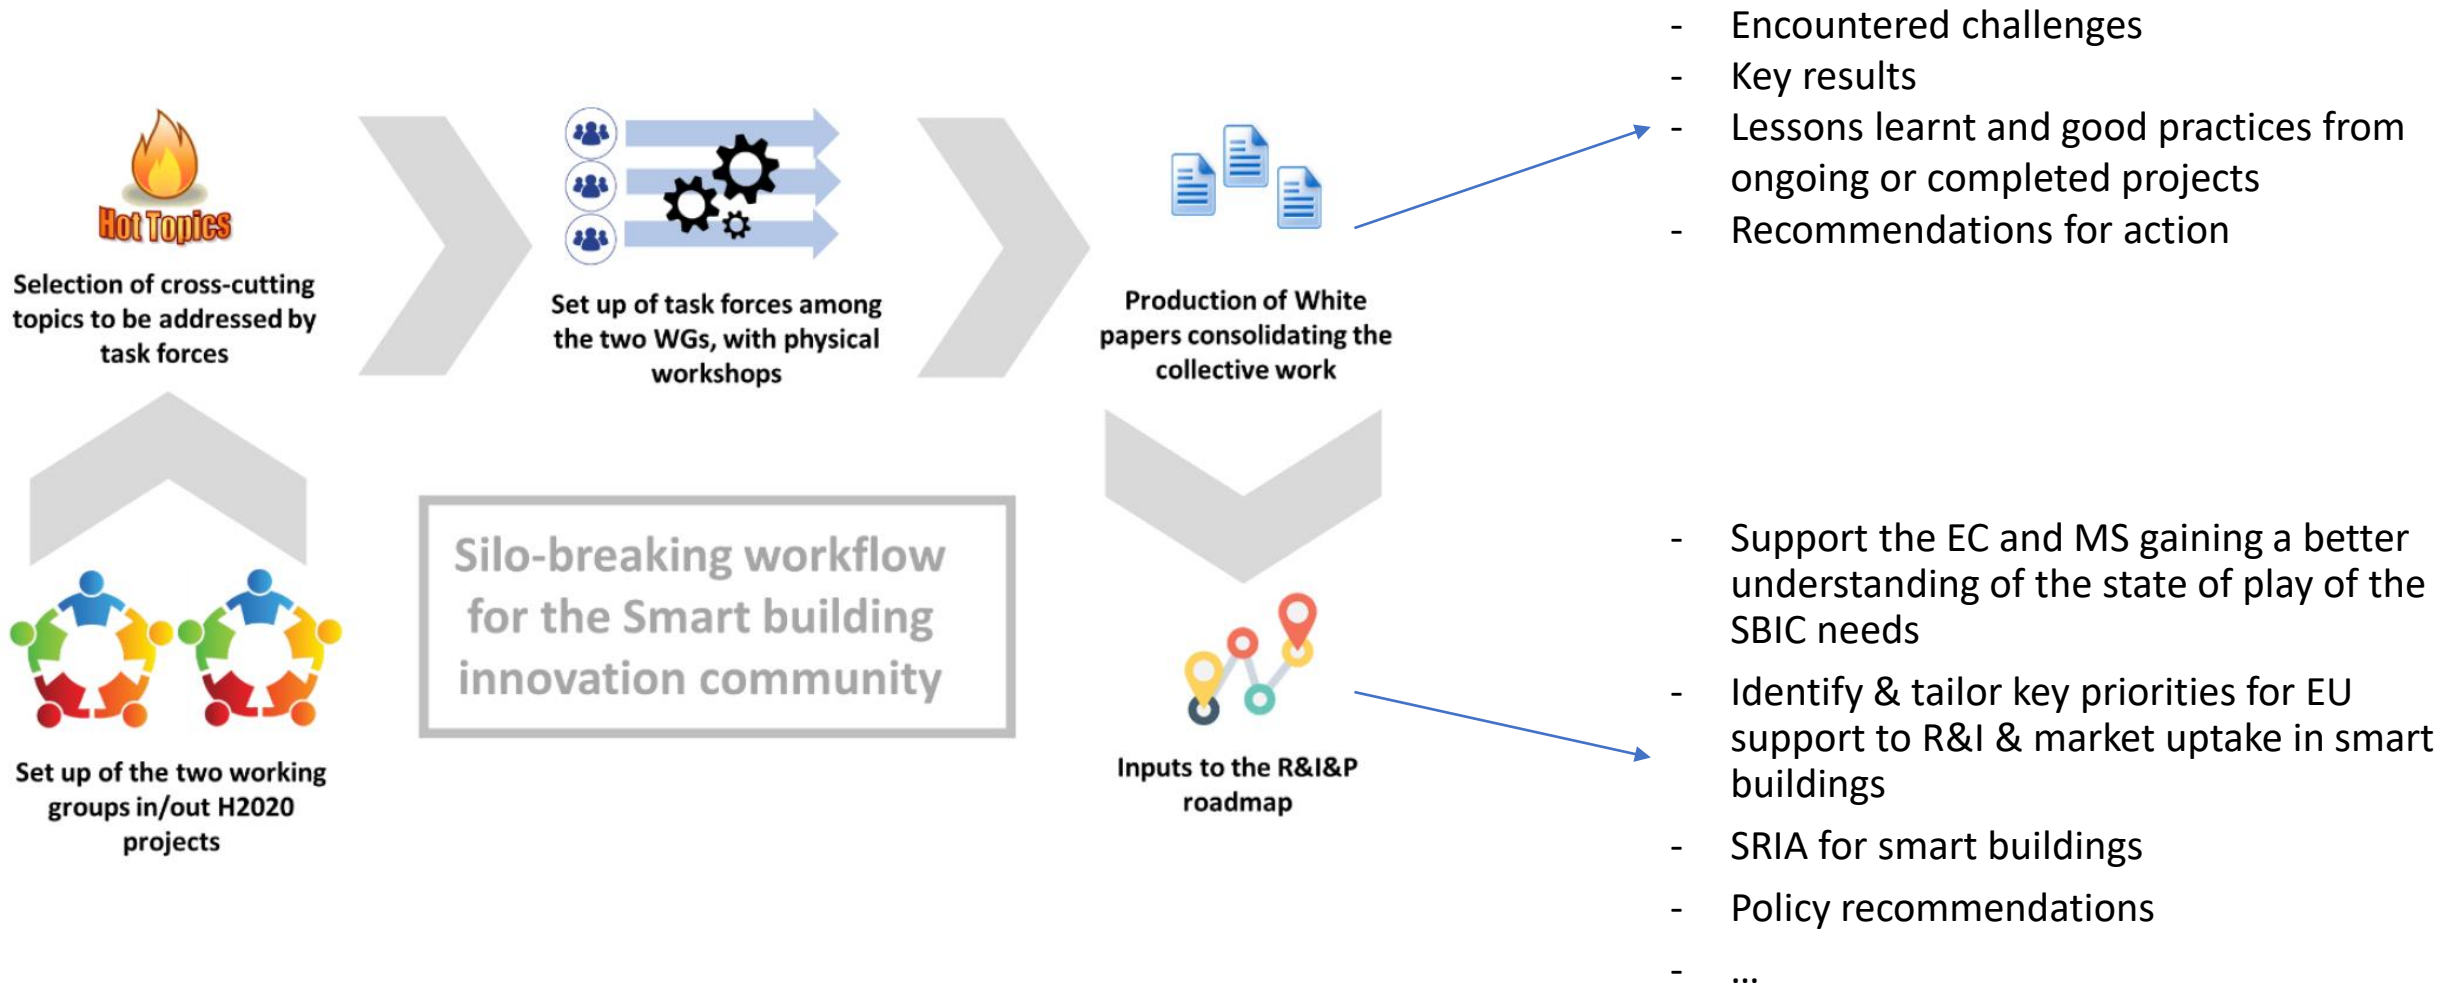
Hot Topics

Selection of cross-cutting topics to be addressed by task forces

Set up of task forces among the two WGs, with physical workshops

Production of White papers consolidating the collective work

- Encountered challenges
- Key results
- Lessons learnt and good practices from ongoing or completed projects
- Recommendations for action

Set up of the two working groups in/out H2020 projects

Silo-breaking workflow for the Smart building innovation community

Inputs to the R&I&P roadmap

- Support the EC and MS gaining a better understanding of the state of play of the SBIC needs
- Identify & tailor key priorities for EU support to R&I & market uptake in smart buildings
- SRIA for smart buildings
- Policy recommendations
- ...